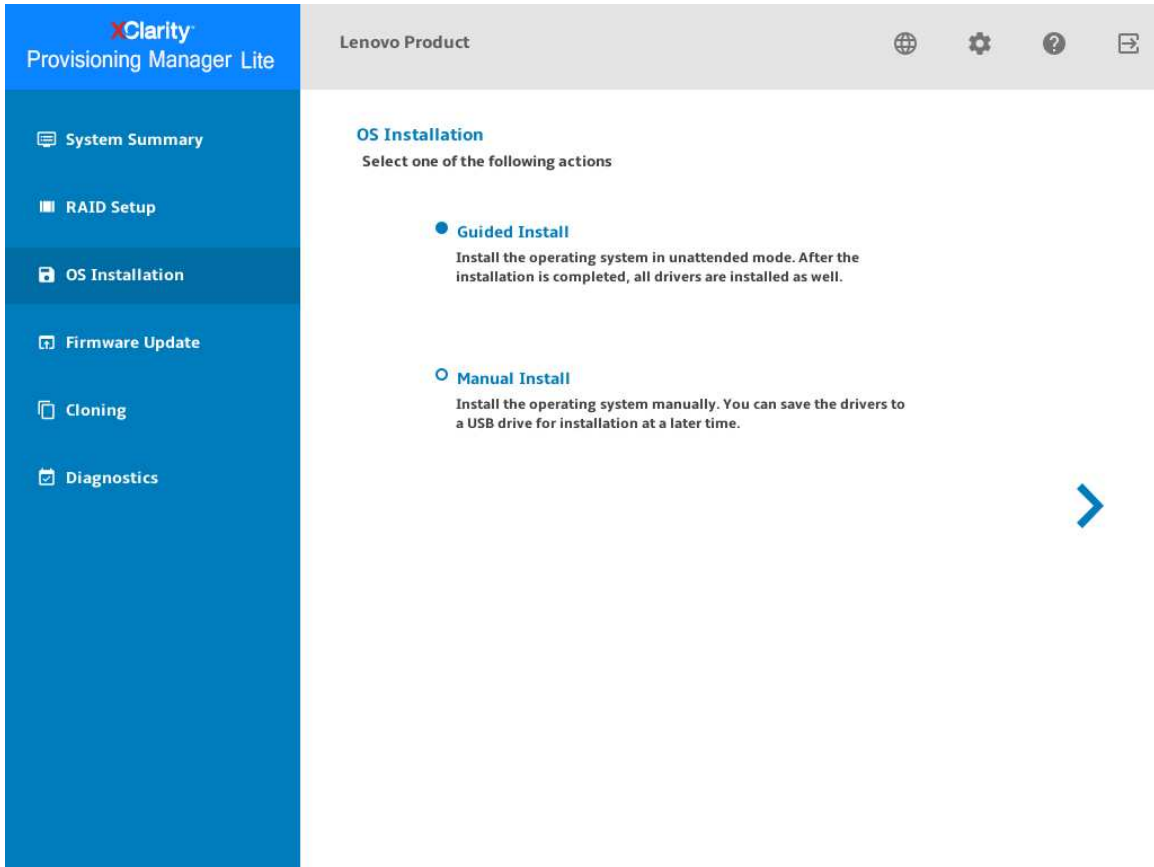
XClarity
Provisioning Manager Lite

Lenovo Product

System Summary

RAID Setup

OS Installation

Firmware Update

Cloning

Diagnostics

OS Installation
Select one of the following actions

Guided Install
Install the operating system in unattended mode. After the installation is completed, all drivers are installed as well.

Manual Install
Install the operating system manually. You can save the drivers to a USB drive for installation at a later time.